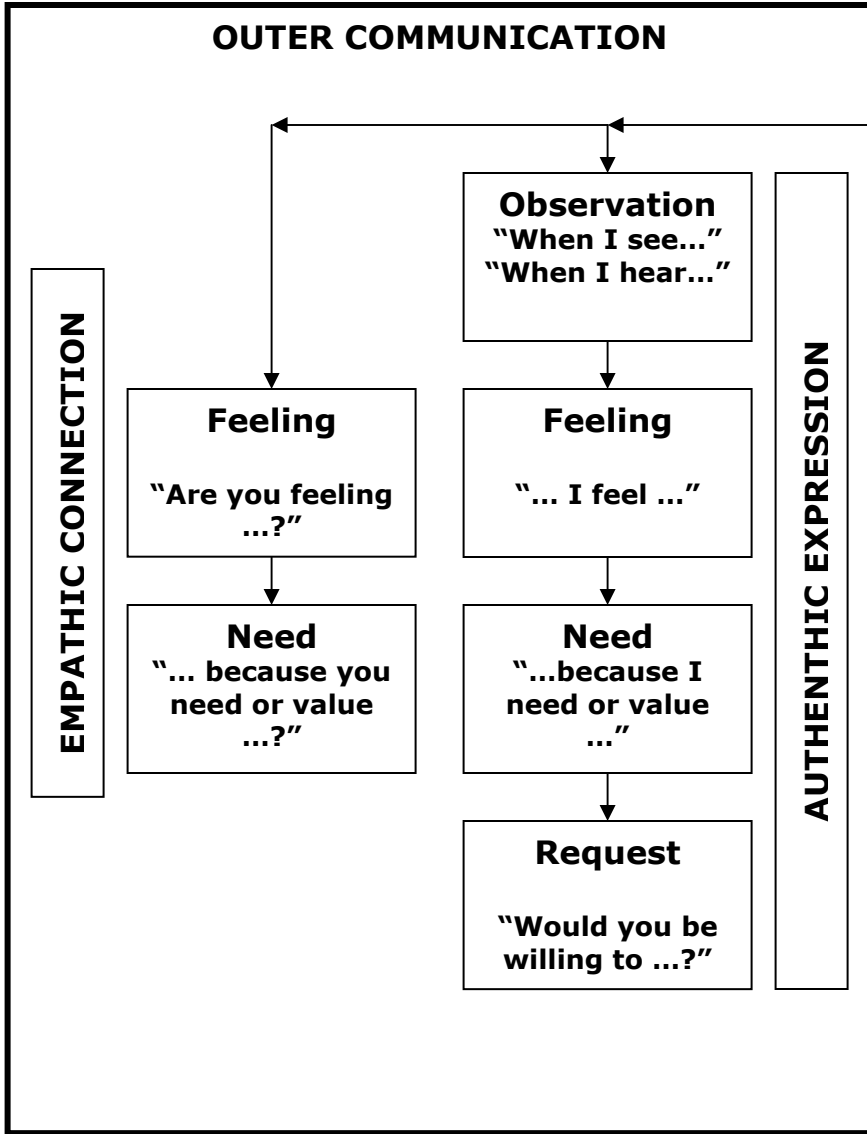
OUTER COMMUNICATION

EMPATHIC CONNECTION

Observation
"When I see…"
"When I hear…"

Feeling
"Are you feeling …?"

Feeling
"… I feel …"

Need
"… because you need or value …?"

Need
"…because I need or value …"

Request
"Would you be willing to …?"

AUTHENTHIC EXPRESSION